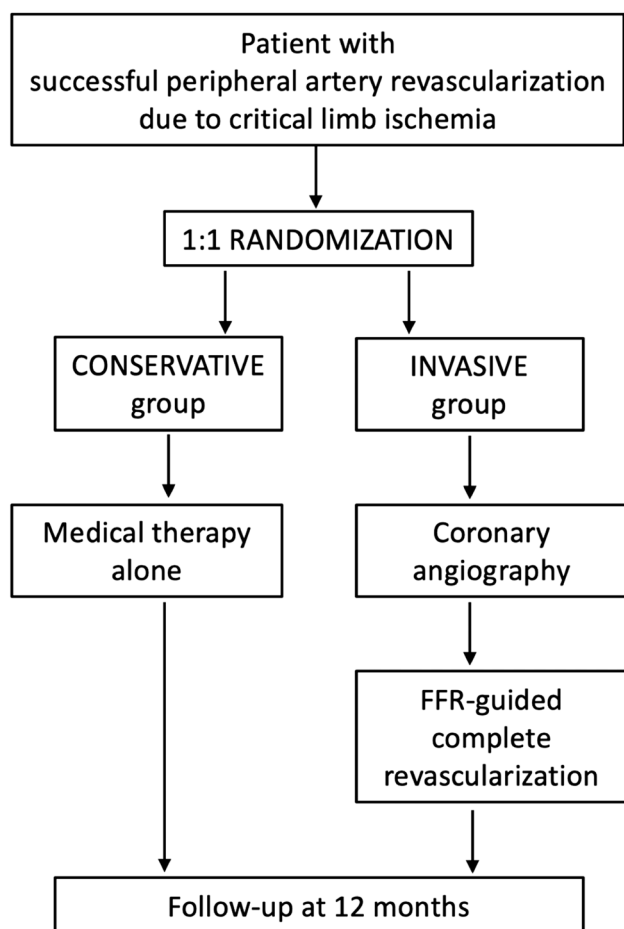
Patient with successful peripheral artery revascularization due to critical limb ischemia

1:1 RANDOMIZATION

CONSERVATIVE group

INVASIVE group

Medical therapy alone

Coronary angiography

FFR-guided complete revascularization

Follow-up at 12 months